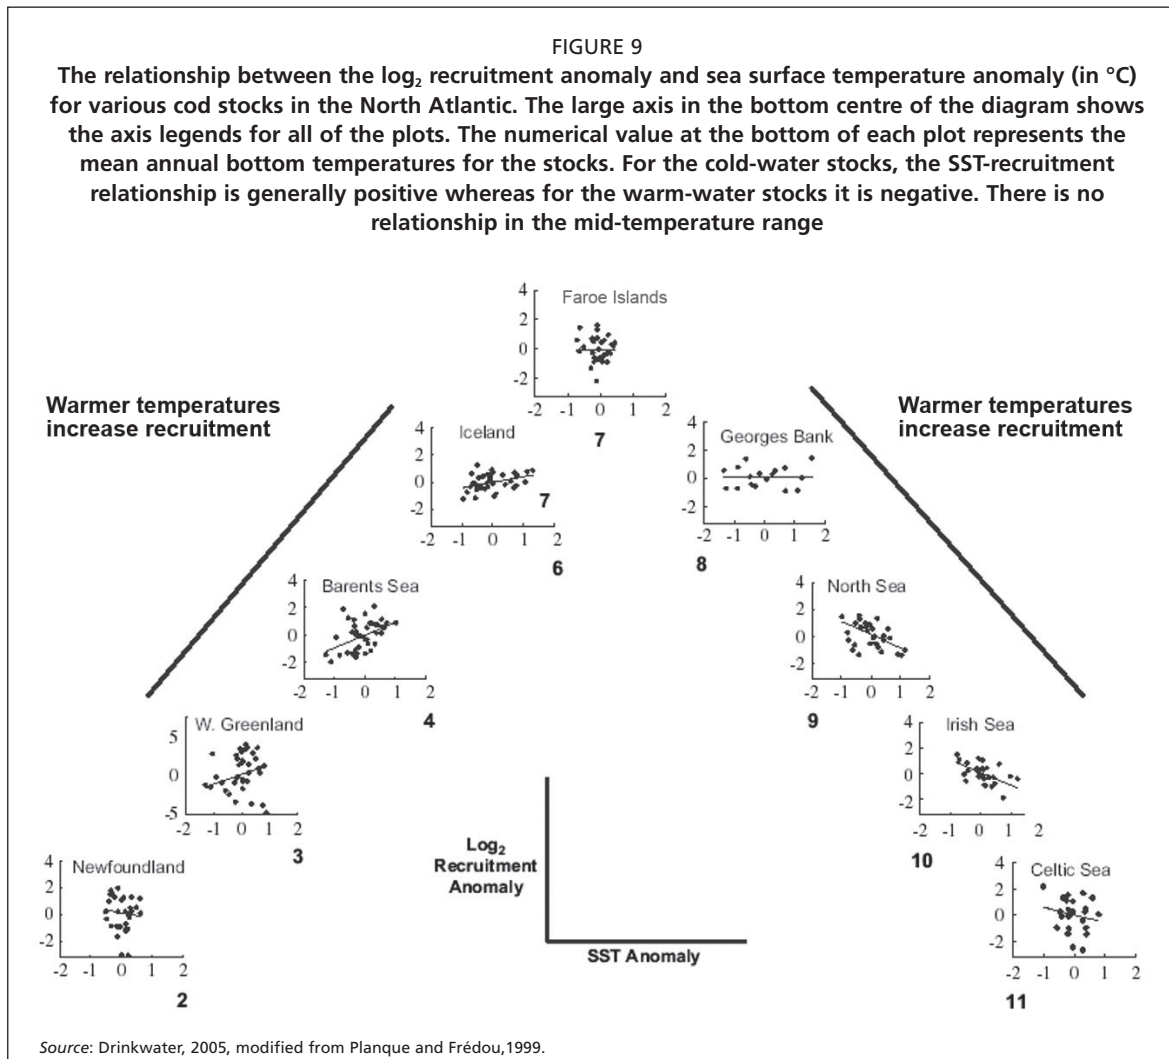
FIGURE 9

The relationship between the $\log_2$ recruitment anomaly and sea surface temperature anomaly (in °C) for various cod stocks in the North Atlantic. The large axis in the bottom centre of the diagram shows the axis legends for all of the plots. The numerical value at the bottom of each plot represents the mean annual bottom temperatures for the stocks. For the cold-water stocks, the SST-recruitment relationship is generally positive whereas for the warm-water stocks it is negative. There is no relationship in the mid-temperature range

Faroe Islands
4
2
0
-2
-2 -1 0 1 2
7

Warmer temperatures increase recruitment

Warmer temperatures increase recruitment

Iceland
4
2
0
-2
-2 -1 0 1 2
7
6

Georges Bank
4
2
0
-2
-2 -1 0 1 2
8

Barents Sea
4
2
0
-2
-2 -1 0 1 2
4

North Sea
4
2
0
-2
-2 -1 0 1 2
9

W. Greenland
5
0
-5
-2 -1 0 1 2
3

Irish Sea
4
2
0
-2
-2 -1 0 1 2
10

$\text{Log}_2$ Recruitment Anomaly

SST Anomaly

Newfoundland
4
2
0
-2
-2 -1 0 1 2
2

Celtic Sea
4
2
0
-2
-2 -1 0 1 2
11

Source: Drinkwater, 2005, modified from Planque and Frédou,1999.